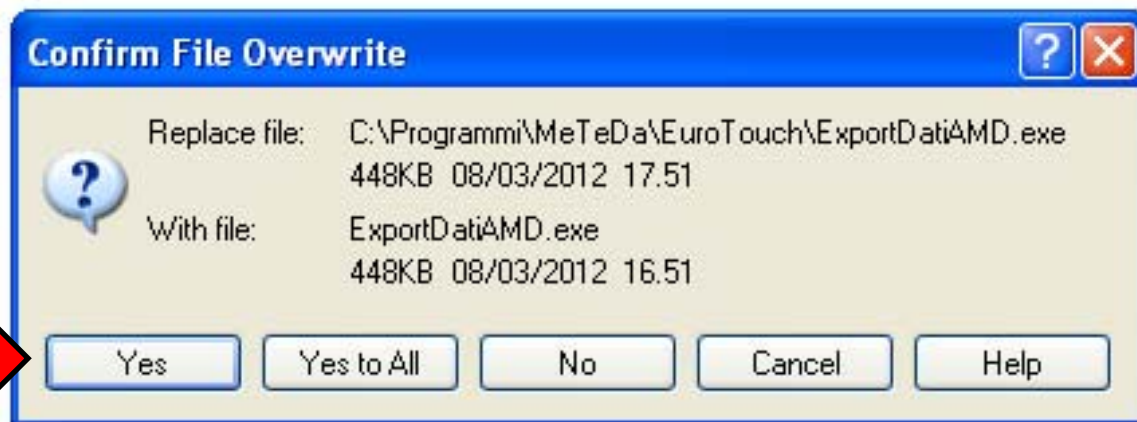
Confirm File Overwrite

Replace file: C:\Programmi\MeTeDa\EuroTouch\ExportDatiAMD.exe
448KB 08/03/2012 17.51

With file: ExportDatiAMD.exe
448KB 08/03/2012 16.51

Yes | Yes to All | No | Cancel | Help